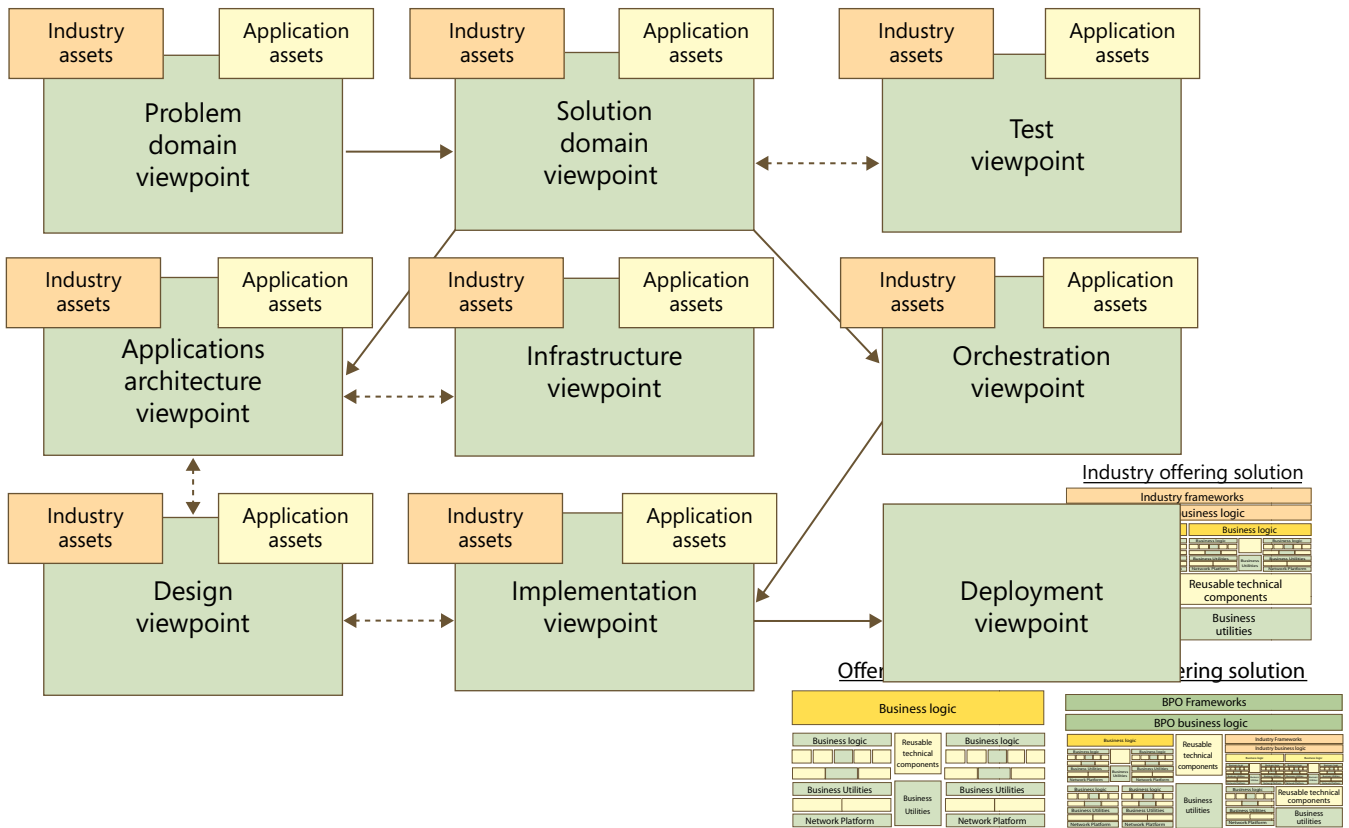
Industry assets

Application assets

Problem domain viewpoint

Industry assets

Application assets

Solution domain viewpoint

Industry assets

Application assets

Test viewpoint

Industry assets

Application assets

Applications architecture viewpoint

Industry assets

Application assets

Infrastructure viewpoint

Industry assets

Application assets

Orchestration viewpoint

Industry assets

Application assets

Design viewpoint

Industry assets

Application assets

Implementation viewpoint

Deployment viewpoint

Industry offering solution

Industry frameworks

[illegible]usiness logic

Business logic

Reusable technical components

Business utilities

Offe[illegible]

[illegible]ering solution

Business logic

Business logic

Reusable technical components

Business logic

Business Utilities

Business Utilities

Business Utilities

Network Platform

Network Platform

BPO Frameworks

BPO business logic

Business logic

Reusable technical components

Industry Frameworks

Industry business logic

Business utilities

Reusable technical components

Business utilities

Network Platform

Network Platform